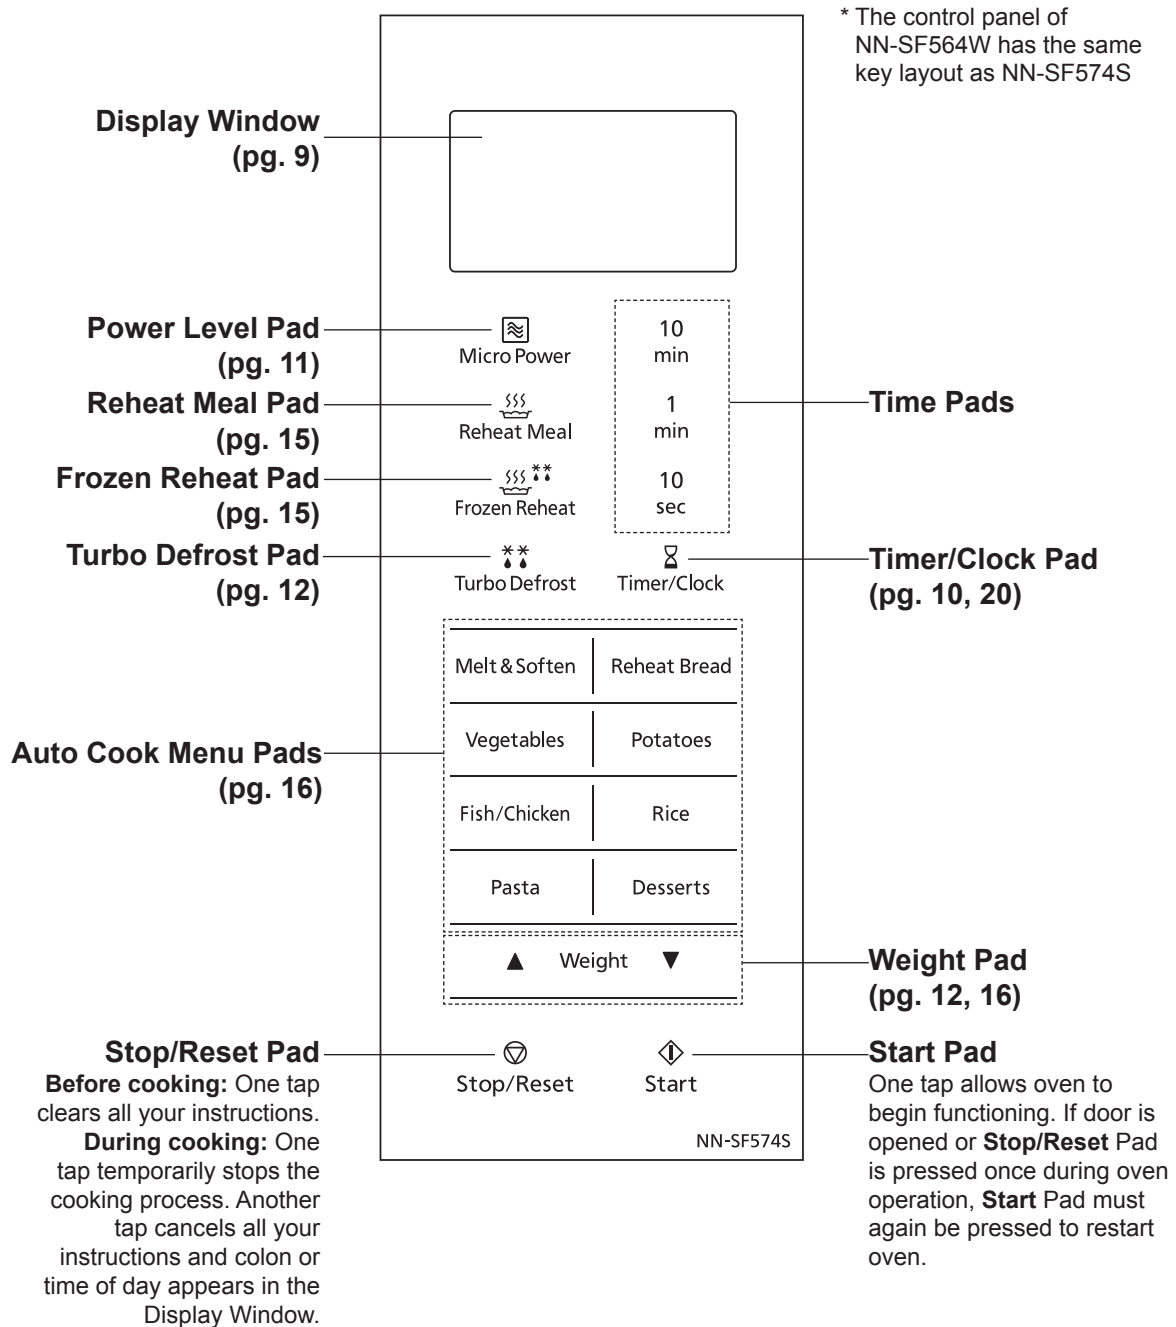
* The control panel of NN-SF564W has the same key layout as NN-SF574S

Display Window (pg. 9)

Power Level Pad (pg. 11)

Micro Power

10 min

Reheat Meal Pad (pg. 15)

Reheat Meal

1 min

Time Pads

Frozen Reheat Pad (pg. 15)

Frozen Reheat

10 sec

Turbo Defrost Pad (pg. 12)

Turbo Defrost

Timer/Clock

Timer/Clock Pad (pg. 10, 20)

| Melt & Soften | Reheat Bread |
|---|---|
| Vegetables | Potatoes |
| Fish/Chicken | Rice |
| Pasta | Desserts |

Auto Cook Menu Pads (pg. 16)

▲ Weight ▼

Weight Pad (pg. 12, 16)

Stop/Reset Pad
**Before cooking:** One tap clears all your instructions. **During cooking:** One tap temporarily stops the cooking process. Another tap cancels all your instructions and colon or time of day appears in the Display Window.

Stop/Reset

Start

Start Pad
One tap allows oven to begin functioning. If door is opened or **Stop/Reset** Pad is pressed once during oven operation, **Start** Pad must again be pressed to restart oven.

NN-SF574S